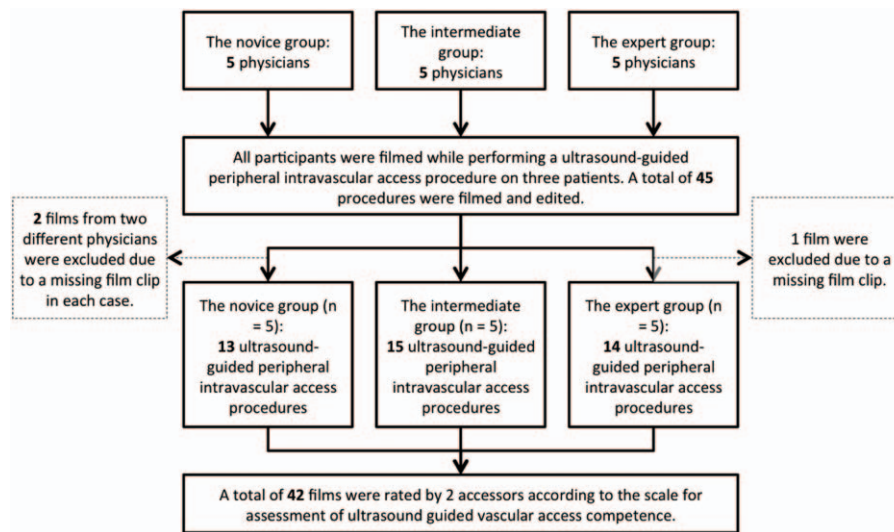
The novice group:
5 physicians

The intermediate group:
5 physicians

The expert group:
5 physicians

All participants were filmed while performing a ultrasound-guided peripheral intravascular access procedure on three patients. A total of 45 procedures were filmed and edited.

2 films from two different physicians were excluded due to a missing film clip in each case.

1 film were excluded due to a missing film clip.

The novice group (n = 5):
13 ultrasound-guided peripheral intravascular access procedures

The intermediate group (n = 5):
15 ultrasound-guided peripheral intravascular access procedures

The expert group (n = 5):
14 ultrasound-guided peripheral intravascular access procedures

A total of 42 films were rated by 2 accessors according to the scale for assessment of ultrasound guided vascular access competence.